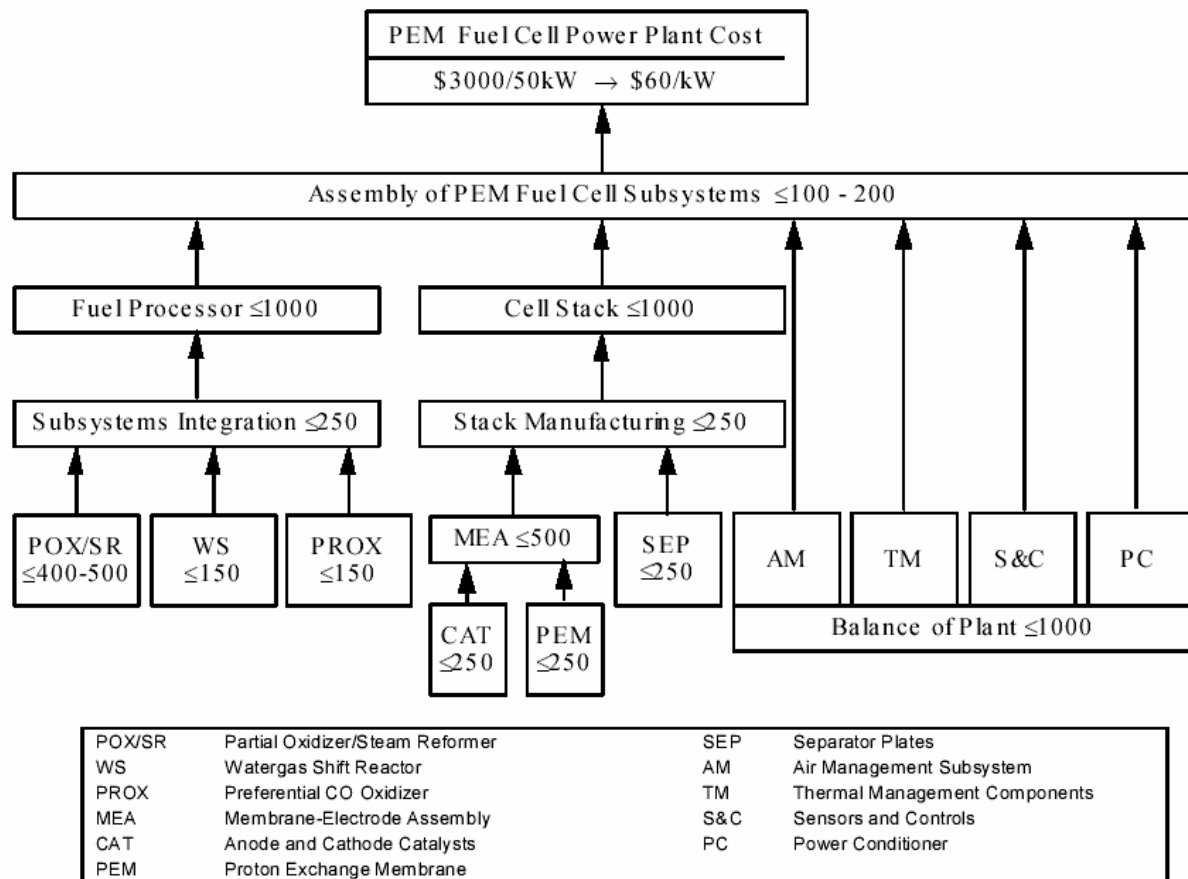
PEM Fuel Cell Power Plant Cost

\$3000/50kW $\rightarrow$ \$60/kW

Assembly of PEM Fuel Cell Subsystems $\leq$100 - 200

Fuel Processor $\leq$1000

Cell Stack $\leq$1000

Subsystems Integration $\leq$250

Stack Manufacturing $\leq$250

POX/SR $\leq$400-500

WS $\leq$150

PROX $\leq$150

MEA $\leq$500

SEP $\leq$250

AM

TM

S&C

PC

Balance of Plant $\leq$1000

CAT $\leq$250

PEM $\leq$250

| | | | |
|---|---|---|---|
| POX/SR | Partial Oxidizer/Steam Reformer | SEP | Separator Plates |
| WS | Watergas Shift Reactor | AM | Air Management Subsystem |
| PROX | Preferential CO Oxidizer | TM | Thermal Management Components |
| MEA | Membrane-Electrode Assembly | S&C | Sensors and Controls |
| CAT | Anode and Cathode Catalysts | PC | Power Conditioner |
| PEM | Proton Exchange Membrane | | |